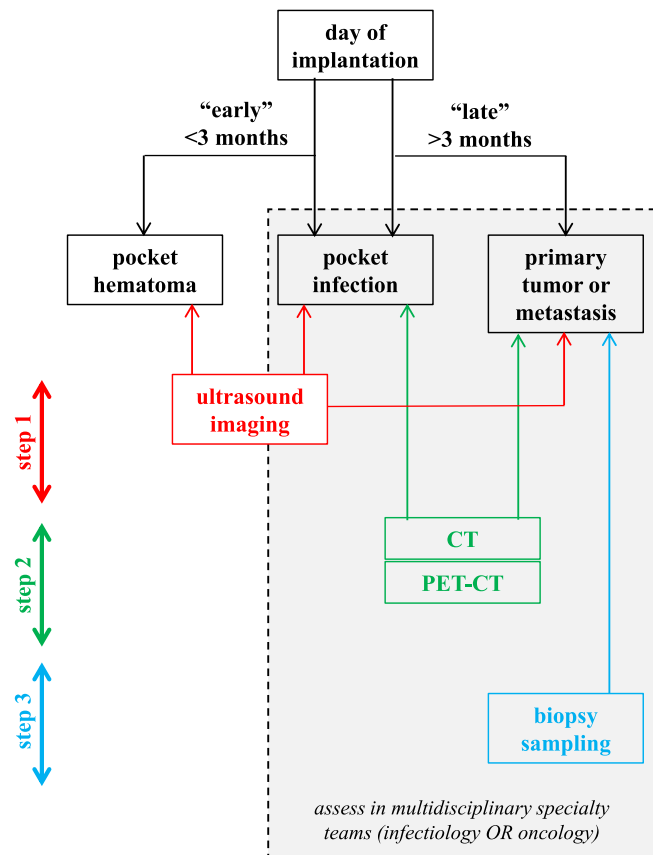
day of implantation

"early" <3 months

"late" >3 months

pocket hematoma

pocket infection

primary tumor or metastasis

ultrasound imaging

step 1

step 2

step 3

CT

PET-CT

biopsy sampling

assess in multidisciplinary specialty teams (infectiology OR oncology)